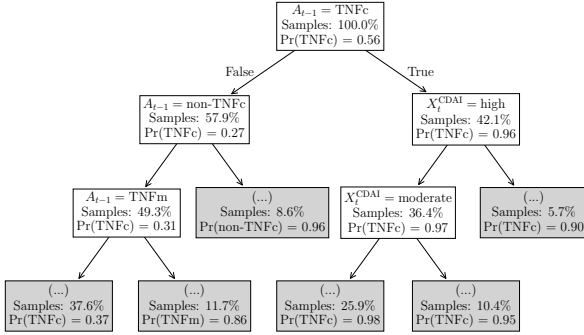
$A_{t-1}$ = TNFc
Samples: 100.0%
Pr(TNFc) = 0.56

False

True

$A_{t-1}$ = non-TNFc
Samples: 57.9%
Pr(TNFc) = 0.27

$X_t^{\text{CDAI}}$ = high
Samples: 42.1%
Pr(TNFc) = 0.96

$A_{t-1}$ = TNFm
Samples: 49.3%
Pr(TNFc) = 0.31

(...)
Samples: 8.6%
Pr(non-TNFc) = 0.96

$X_t^{\text{CDAI}}$ = moderate
Samples: 36.4%
Pr(TNFc) = 0.97

(...)
Samples: 5.7%
Pr(TNFc) = 0.90

(...)
Samples: 37.6%
Pr(TNFc) = 0.37

(...)
Samples: 11.7%
Pr(TNFm) = 0.86

(...)
Samples: 25.9%
Pr(TNFc) = 0.98

(...)
Samples: 10.4%
Pr(TNFc) = 0.95